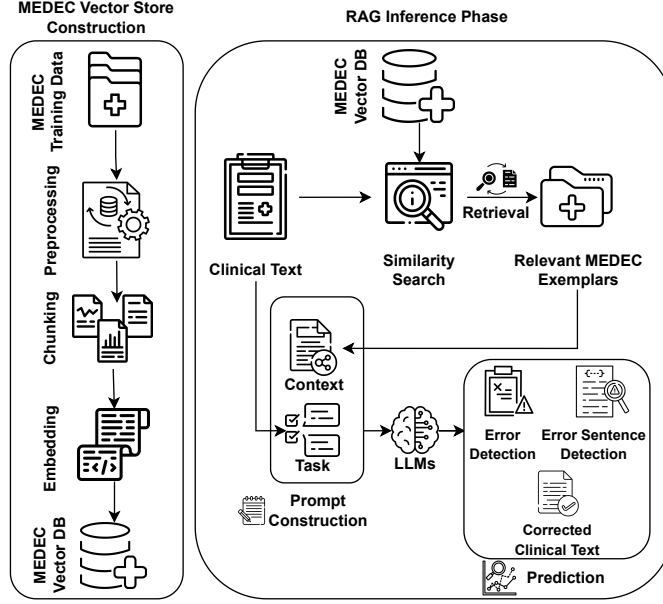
MEDEC Vector Store Construction

MEDEC Training Data

Preprocessing

Chunking

Embedding

MEDEC Vector DB

RAG Inference Phase

MEDEC Vector DB

Clinical Text

Similarity Search

Retrieval

Relevant MEDEC Exemplars

Context

Task

Prompt Construction

LLMs

Error Detection

Error Sentence Detection

Corrected Clinical Text

Prediction